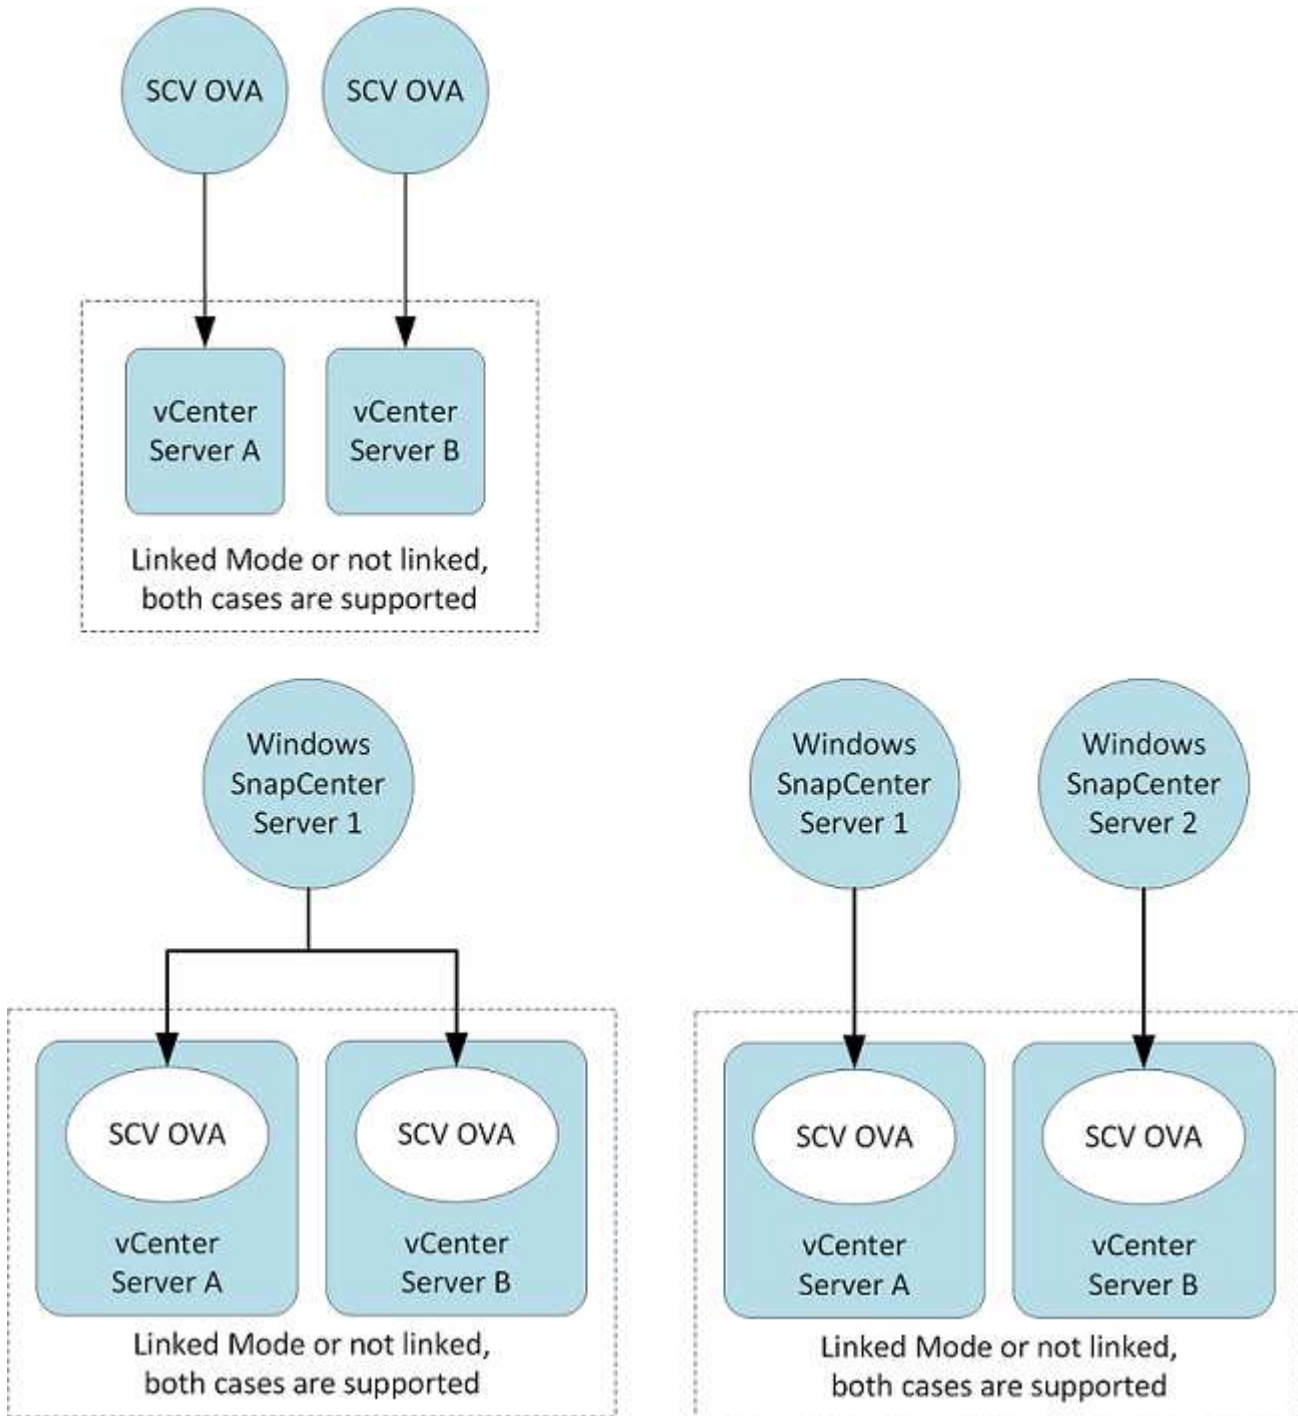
SCV OVA

SCV OVA

vCenter Server A

vCenter Server B

Linked Mode or not linked, both cases are supported

Windows SnapCenter Server 1

SCV OVA

vCenter Server A

SCV OVA

vCenter Server B

Linked Mode or not linked, both cases are supported

Windows SnapCenter Server 1

Windows SnapCenter Server 2

SCV OVA

vCenter Server A

SCV OVA

vCenter Server B

Linked Mode or not linked, both cases are supported